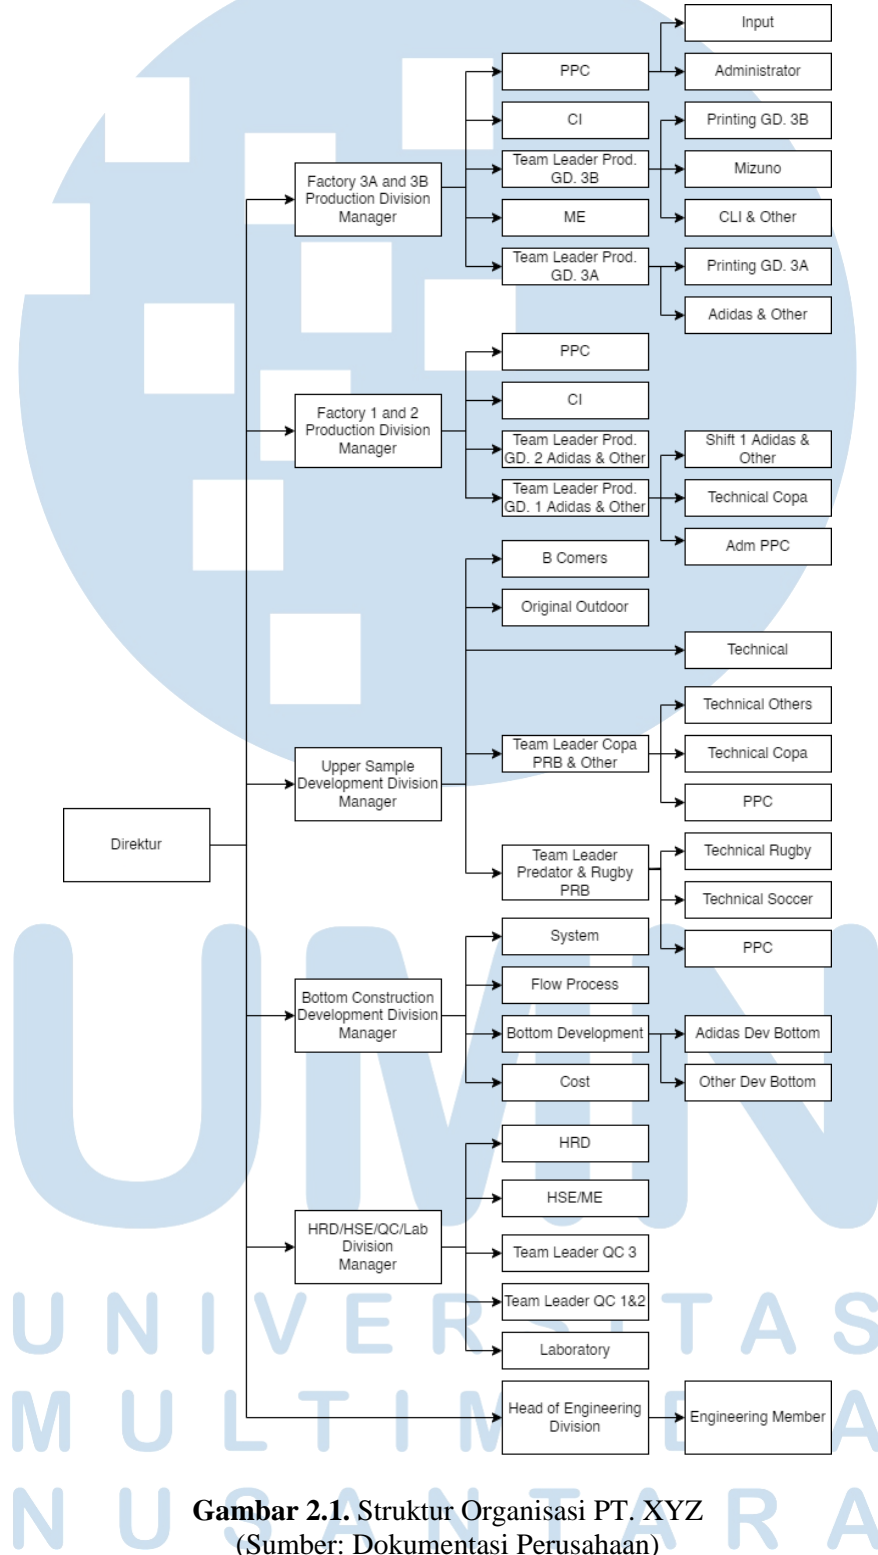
Direktur

Factory 3A and 3B Production Division Manager

PPC

Input

Administrator

CI

Team Leader Prod. GD. 3B

Printing GD. 3B

Mizuno

CLI & Other

ME

Team Leader Prod. GD. 3A

Printing GD. 3A

Adidas & Other

Factory 1 and 2 Production Division Manager

PPC

CI

Team Leader Prod. GD. 2 Adidas & Other

Team Leader Prod. GD. 1 Adidas & Other

Shift 1 Adidas & Other

Technical Copa

Adm PPC

Upper Sample Development Division Manager

B Comers

Original Outdoor

Technical

Team Leader Copa PRB & Other

Technical Others

Technical Copa

PPC

Team Leader Predator & Rugby PRB

Technical Rugby

Technical Soccer

PPC

Bottom Construction Development Division Manager

System

Flow Process

Bottom Development

Adidas Dev Bottom

Other Dev Bottom

Cost

HRD/HSE/QC/Lab Division Manager

HRD

HSE/ME

Team Leader QC 3

Team Leader QC 1&2

Laboratory

Head of Engineering Division

Engineering Member

UNIVERSITAS MULTIMEDIA NUSANTARA

**Gambar 2.1.** Struktur Organisasi PT. XYZ
(Sumber: Dokumentasi Perusahaan)